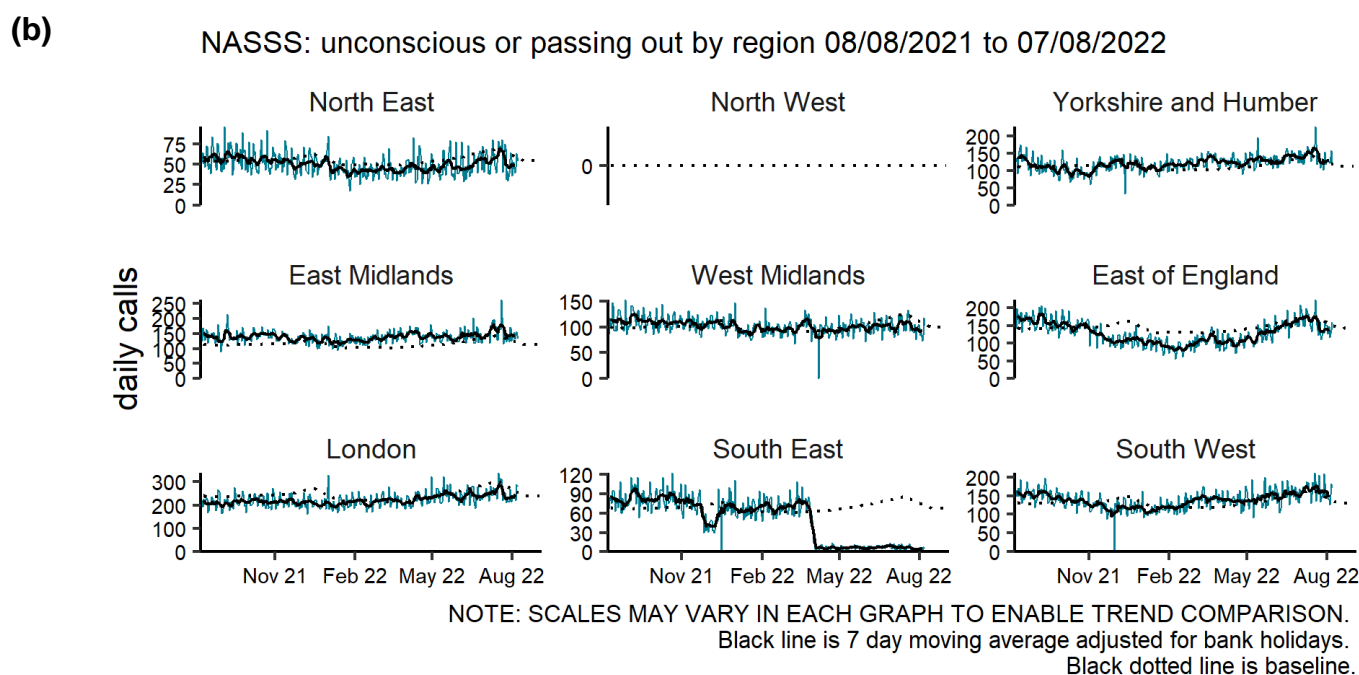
(b)

NASSS: unconscious or passing out by region 08/08/2021 to 07/08/2022

daily calls

North East
75
50
25
0

North West
0

Yorkshire and Humber
200
150
100
50
0

East Midlands
250
200
150
100
50
0

West Midlands
150
100
50
0

East of England
200
150
100
50
0

London
300
200
100
0

South East
120
90
60
30
0

South West
200
150
100
50
0

Nov 21 Feb 22 May 22 Aug 22
Nov 21 Feb 22 May 22 Aug 22
Nov 21 Feb 22 May 22 Aug 22

NOTE: SCALES MAY VARY IN EACH GRAPH TO ENABLE TREND COMPARISON.
Black line is 7 day moving average adjusted for bank holidays.
Black dotted line is baseline.